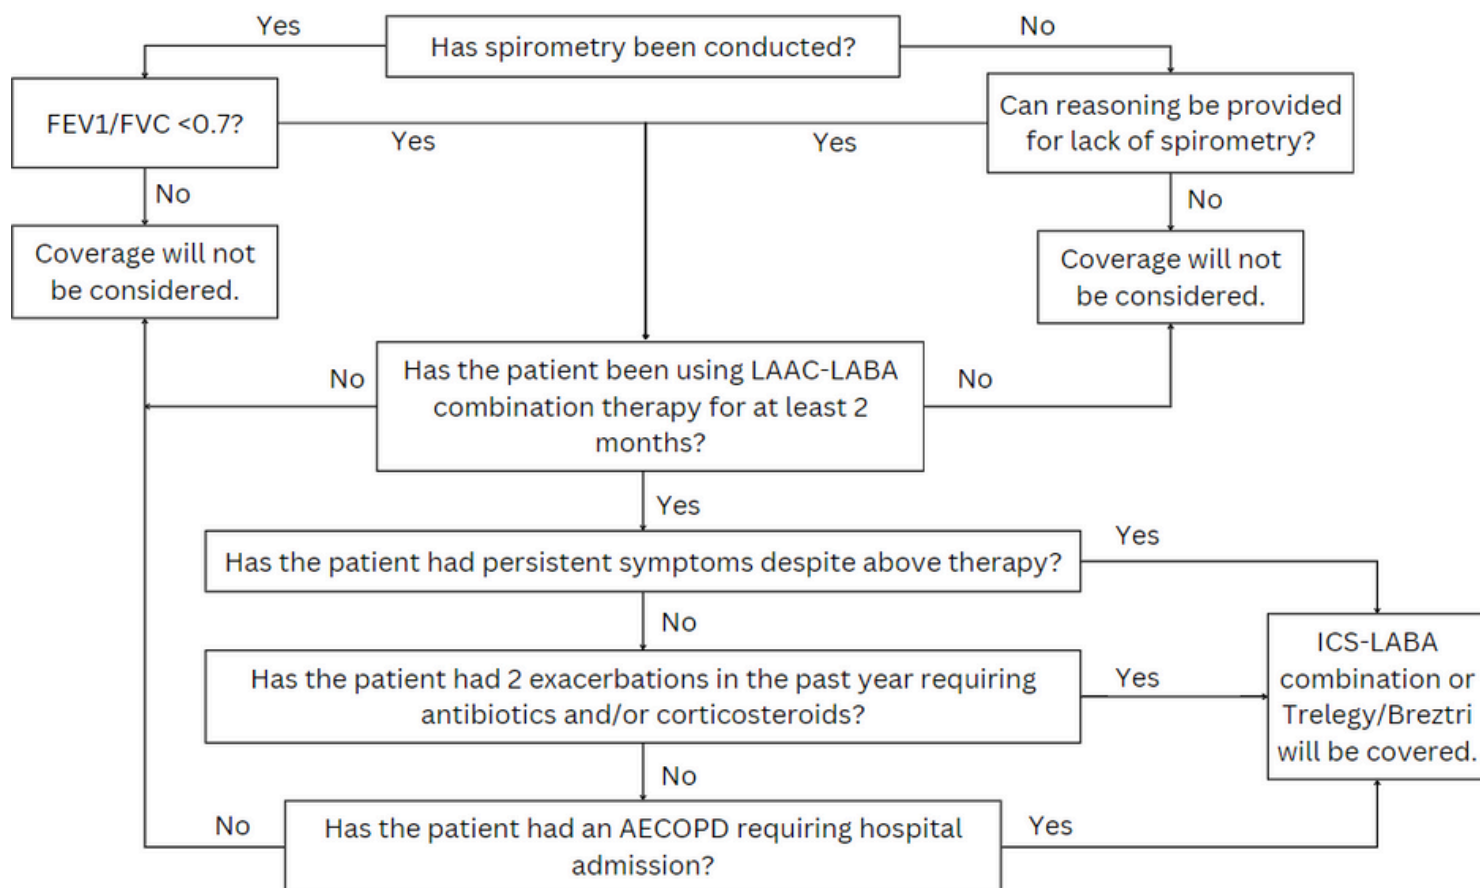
Yes

Has spirometry been conducted?

No

FEV1/FVC <0.7?

Yes

Yes

Can reasoning be provided for lack of spirometry?

No

No

Coverage will not be considered.

Coverage will not be considered.

No

Has the patient been using LAAC-LABA combination therapy for at least 2 months?

No

Yes

Has the patient had persistent symptoms despite above therapy?

Yes

No

ICS-LABA combination or Trelegy/Breztri will be covered.

Has the patient had 2 exacerbations in the past year requiring antibiotics and/or corticosteroids?

Yes

No

No

Has the patient had an AECOPD requiring hospital admission?

Yes